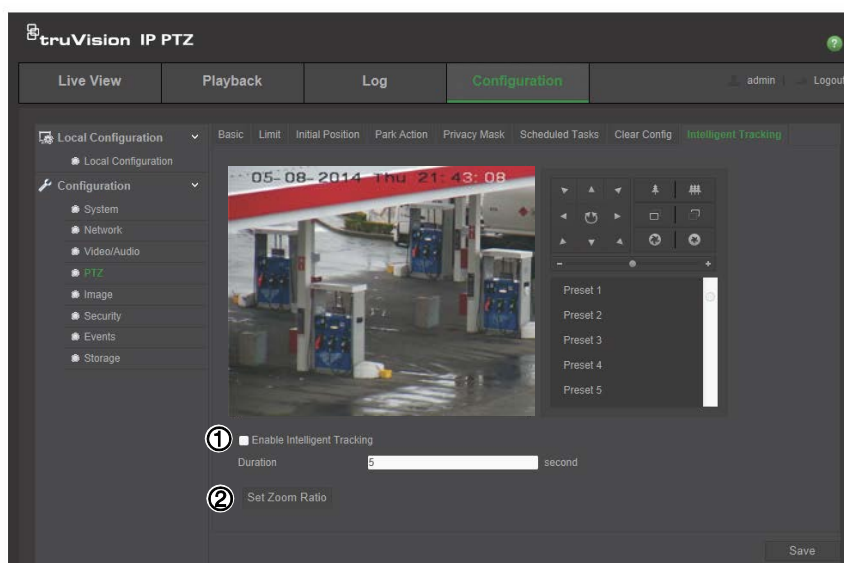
truVision IP PTZ

Live View | Playback | Log | Configuration | admin | Logout

Local Configuration
Local Configuration
Configuration
System
Network
Video/Audio
PTZ
Image
Security
Events
Storage

Basic | Limit | Initial Position | Park Action | Privacy Mask | Scheduled Tasks | Clear Config | Intelligent Tracking

05-08-2014 Thu 21:43:08

-
+

Preset 1
Preset 2
Preset 3
Preset 4
Preset 5

① Enable Intelligent Tracking
Duration 5 second
② Set Zoom Ratio

Save